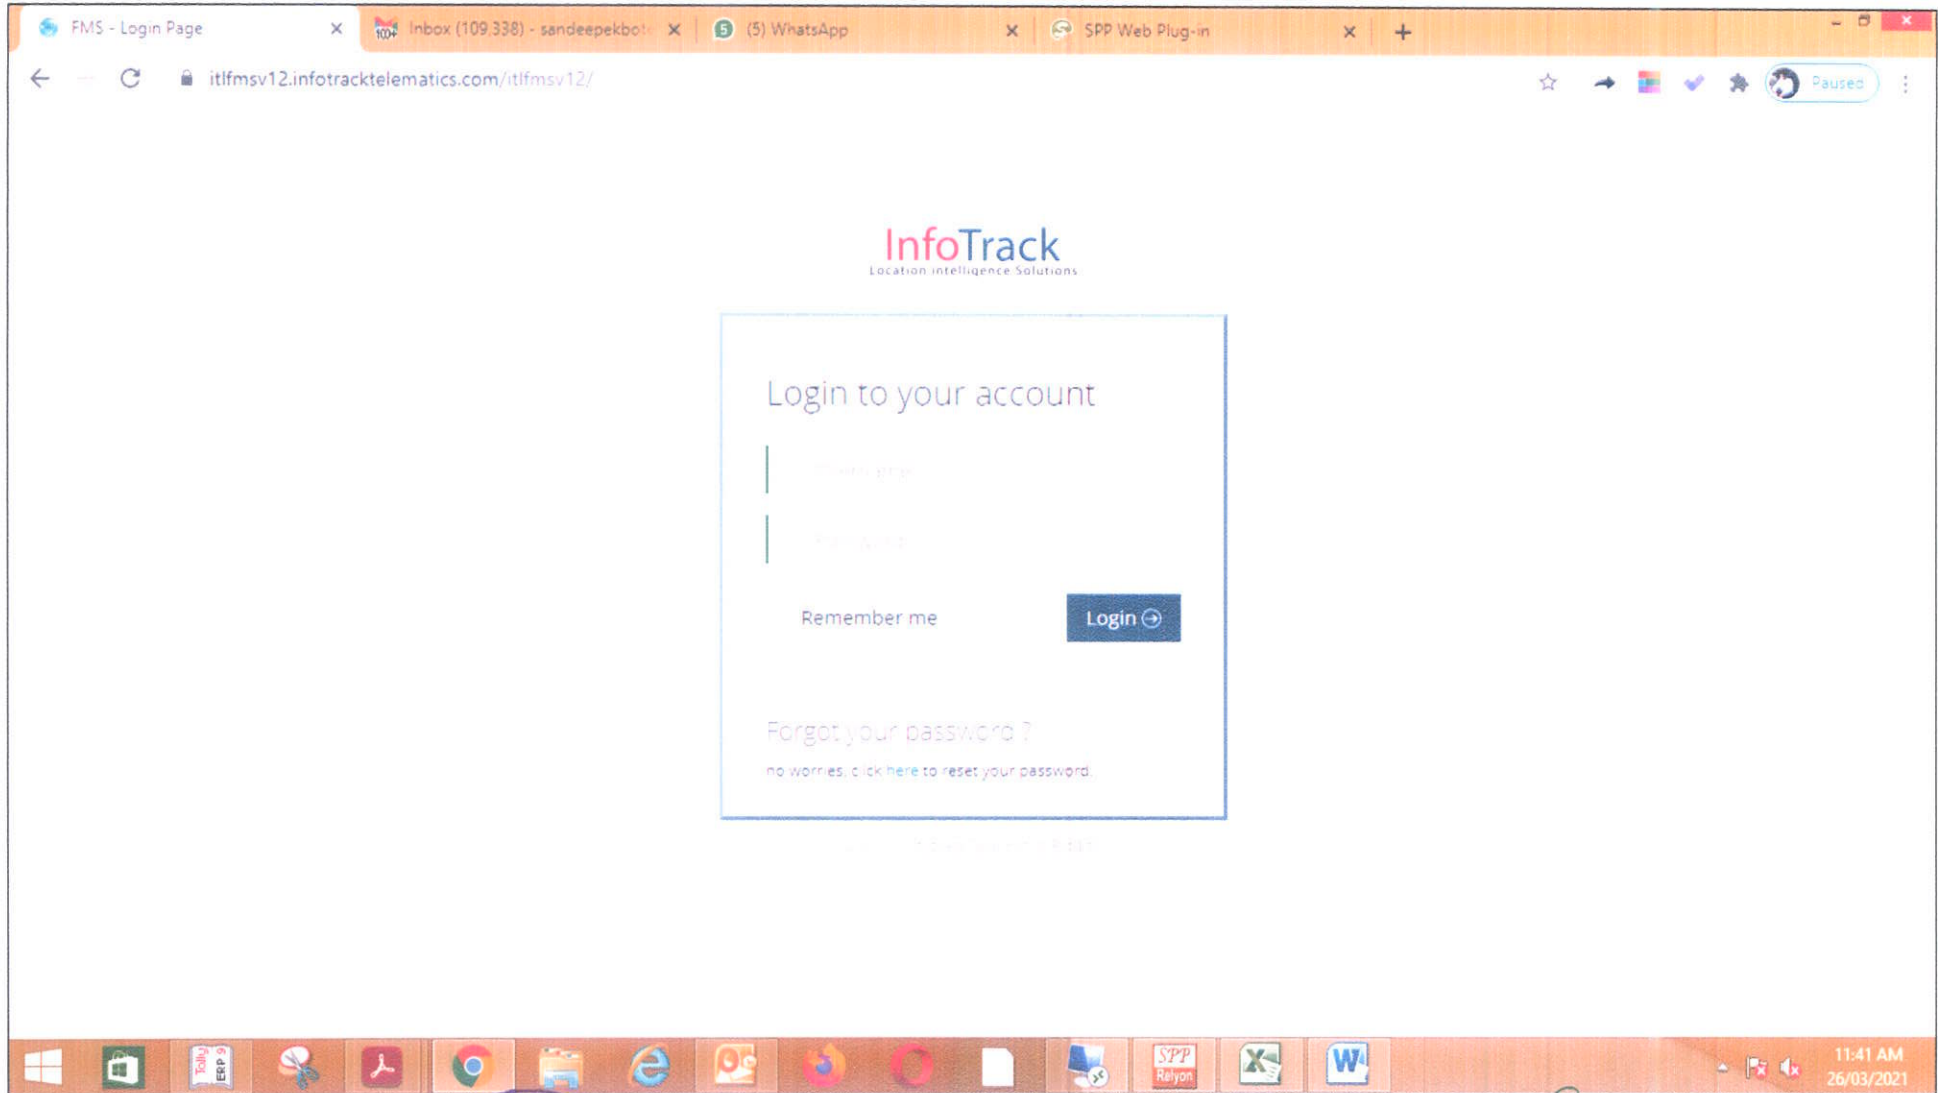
FMS - Login Page
Inbox (109,338) - sandeepekbot
(5) WhatsApp
SPP Web Plug-in

itlfmsv12.infotracktelematics.com/itlfmsv12/

Paused

InfoTrack
Location intelligence Solutions

Login to your account

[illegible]

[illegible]

Remember me

Login

Forgot your password ?
no worries, click here to reset your password.

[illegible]

Tally ERP 9
SPP Relyon

11:41 AM
26/03/2021